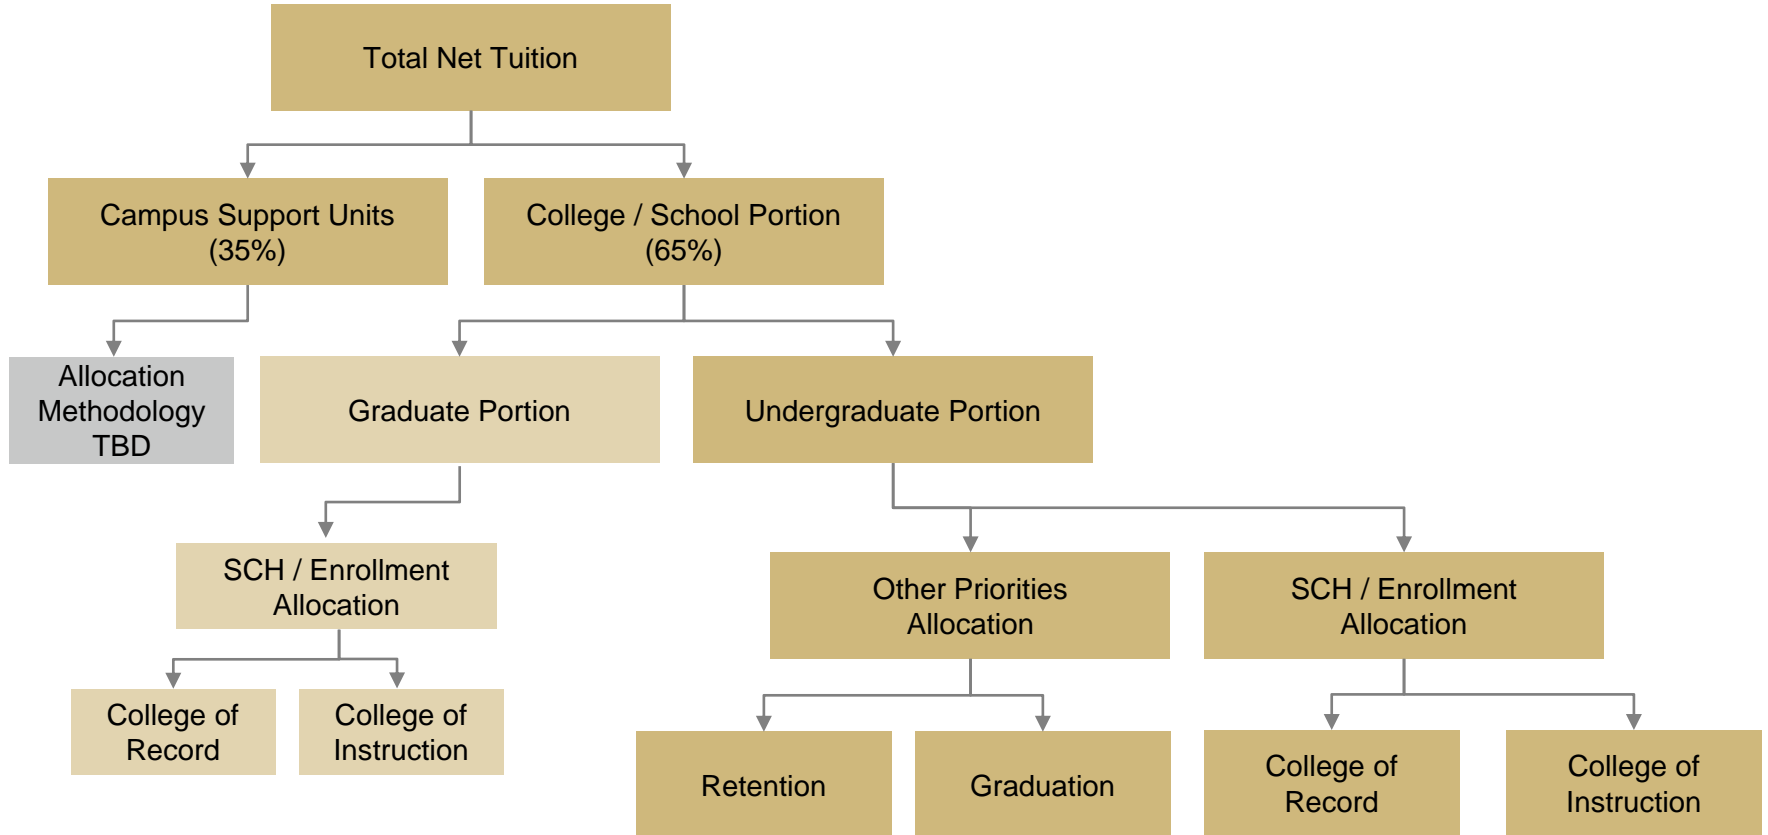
Total Net Tuition

Campus Support Units (35%)

College / School Portion (65%)

Allocation Methodology TBD

Graduate Portion

Undergraduate Portion

SCH / Enrollment Allocation

Other Priorities Allocation

SCH / Enrollment Allocation

College of Record

College of Instruction

Retention

Graduation

College of Record

College of Instruction